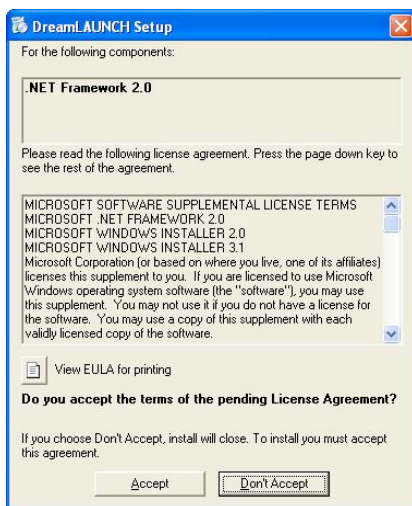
DreamLAUNCH Setup

For the following components:

.NET Framework 2.0

Please read the following license agreement. Press the page down key to see the rest of the agreement.

MICROSOFT SOFTWARE SUPPLEMENTAL LICENSE TERMS
MICROSOFT .NET FRAMEWORK 2.0
MICROSOFT WINDOWS INSTALLER 2.0
MICROSOFT WINDOWS INSTALLER 3.1
Microsoft Corporation (or based on where you live, one of its affiliates) licenses this supplement to you. If you are licensed to use Microsoft Windows operating system software (the "software"), you may use this supplement. You may not use it if you do not have a license for the software. You may use a copy of this supplement with each validly licensed copy of the software.

View EULA for printing

Do you accept the terms of the pending License Agreement?

If you choose Don't Accept, install will close. To install you must accept this agreement.

Accept

Don't Accept